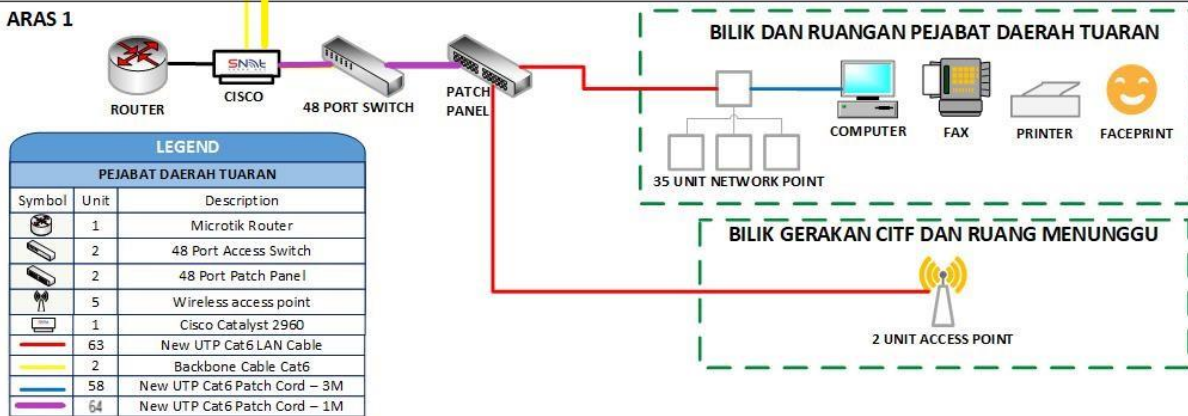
ARAS 1

ROUTER

SNAT

CISCO

48 PORT SWITCH

PATCH PANEL

BILIK DAN RUANGAN PEJABAT DAERAH TUARAN

COMPUTER

FAX

PRINTER

FACEPRINT

35 UNIT NETWORK POINT

BILIK GERAKAN CITF DAN RUANG MENUNGGU

2 UNIT ACCESS POINT

LEGEND

PEJABAT DAERAH TUARAN

| Symbol | Unit | Description |
|---|---|---|
| | 1 | Microtik Router |
| | 2 | 48 Port Access Switch |
| | 2 | 48 Port Patch Panel |
| | 5 | Wireless access point |
| | 1 | Cisco Catalyst 2960 |
| | 63 | New UTP Cat6 LAN Cable |
| | 2 | Backbone Cable Cat6 |
| | 58 | New UTP Cat6 Patch Cord – 3M |
| | 64 | New UTP Cat6 Patch Cord – 1M |